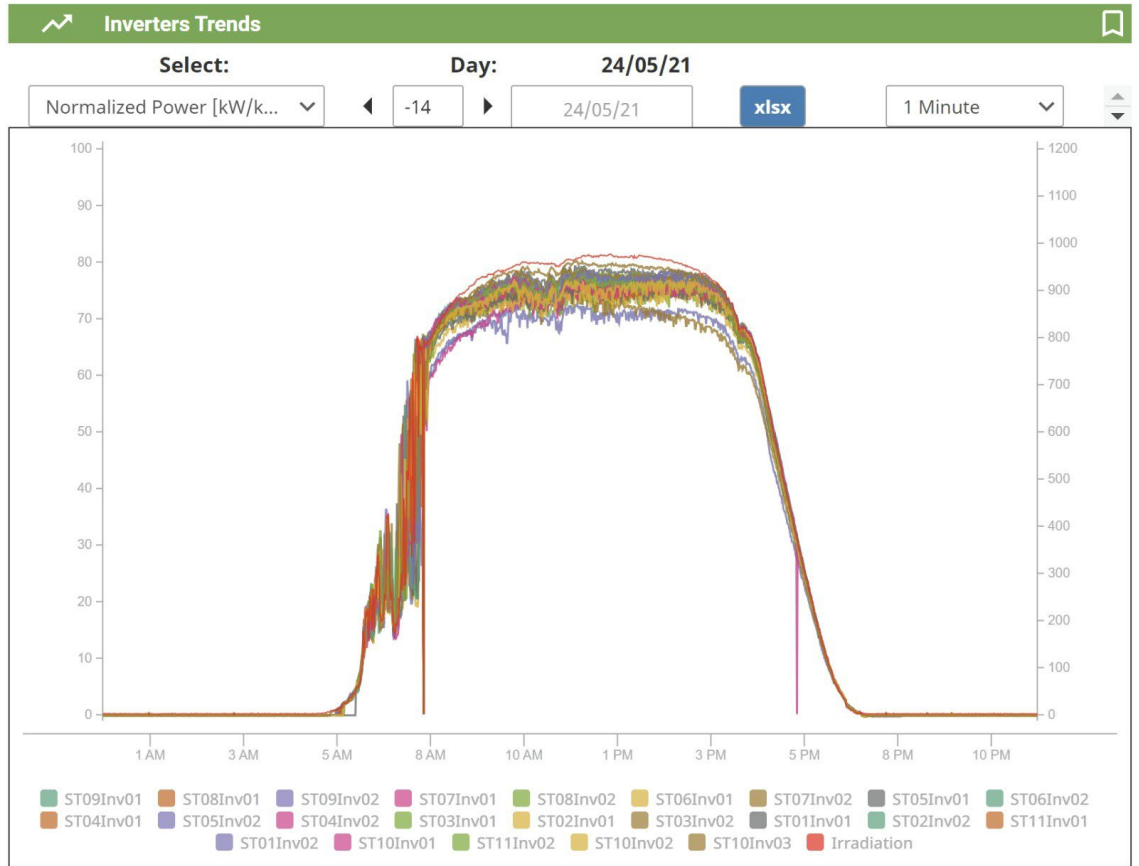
Inverters Trends

Select: Day: 24/05/21

Normalized Power [kW/k... -14 24/05/21 xlsx 1 Minute

100
90
80
70
60
50
40
30
20
10
0

1200
1100
1000
900
800
700
600
500
400
300
200
100
0

1 AM 3 AM 5 AM 8 AM 10 AM 1 PM 3 PM 5 PM 8 PM 10 PM

ST09Inv01 ST08Inv01 ST09Inv02 ST07Inv01 ST08Inv02 ST06Inv01 ST07Inv02 ST05Inv01 ST06Inv02 ST04Inv01 ST05Inv02 ST04Inv02 ST03Inv01 ST02Inv01 ST03Inv02 ST01Inv01 ST02Inv02 ST11Inv01 ST01Inv02 ST10Inv01 ST11Inv02 ST10Inv02 ST10Inv03 Irradiation